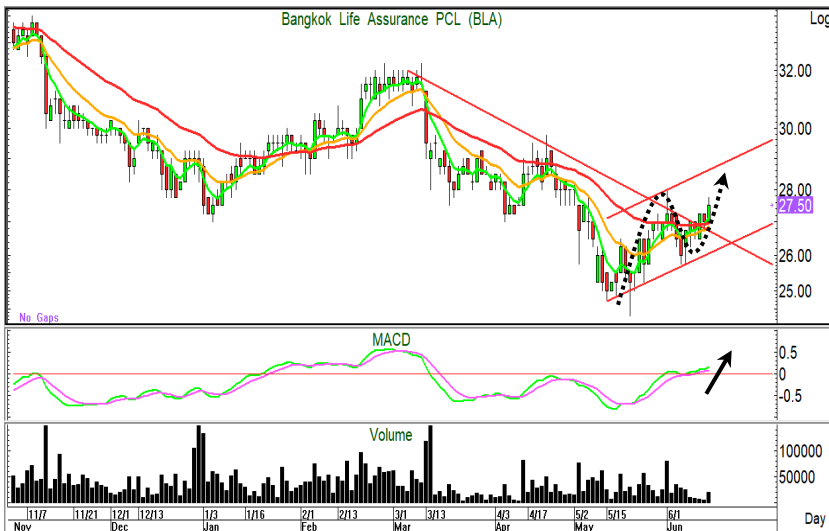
Bangkok Life Assurance PCL (BLA)

Log

32.00
30.00
28.00
27.50
26.00
25.00

No Gaps

MACD

0.5
0
-0.5

Volume

100000
50000

11/7 11/21 12/1 12/13 1/3 1/16 2/1 2/13 3/1 3/13 4/3 4/17 5/2 5/15 6/1
Nov Dec Jan Feb Mar Apr May Jun

Day